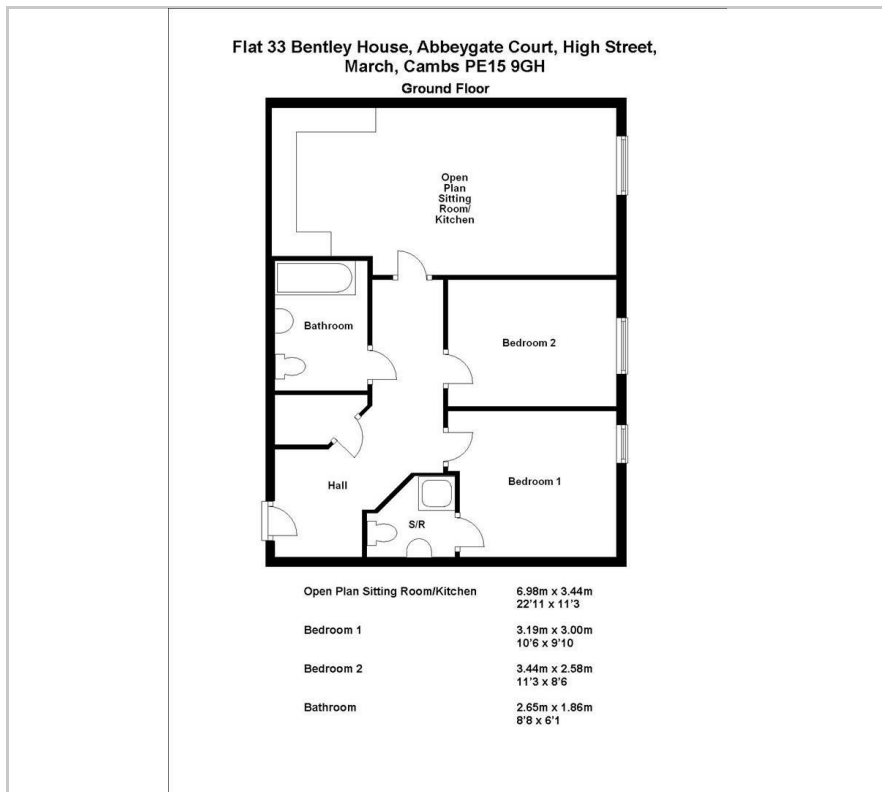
Flat 33 Bentley House, Abbeygate Court, High Street, March, Cambs PE15 9GH

Ground Floor

Open Plan Sitting Room/ Kitchen

Bathroom

Bedroom 2

Hall

Bedroom 1

S/R

| | |
|---|---|
| Open Plan Sitting Room/Kitchen | 6.98m x 3.44m 22'11 x 11'3 |
| Bedroom 1 | 3.19m x 3.00m 10'6 x 9'10 |
| Bedroom 2 | 3.44m x 2.58m 11'3 x 8'6 |
| Bathroom | 2.65m x 1.86m 8'8 x 6'1 |